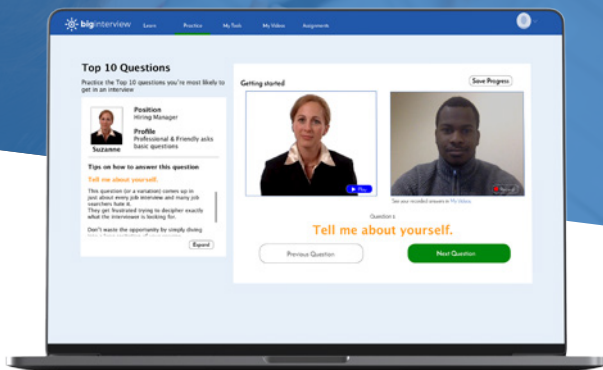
biginterview Learn Practice My Tools My Videos Assignments

Top 10 Questions

Practice the Top 10 questions you're most likely to get in an interview

Suzanne

Position
Hiring Manager

Profile
Professional & Friendly asks basic questions

Tips on how to answer this question

Tell me about yourself.

This question (or a variation) comes up in just about every job interview and many job searchers hate it.
They get frustrated trying to decipher exactly what the interviewer is looking for.

Don't waste the opportunity by simply diving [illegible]

Expand

Getting started

Save Progress

Play

See your recorded answers in My Videos

Question 1

Tell me about yourself.

Previous Question

Next Question